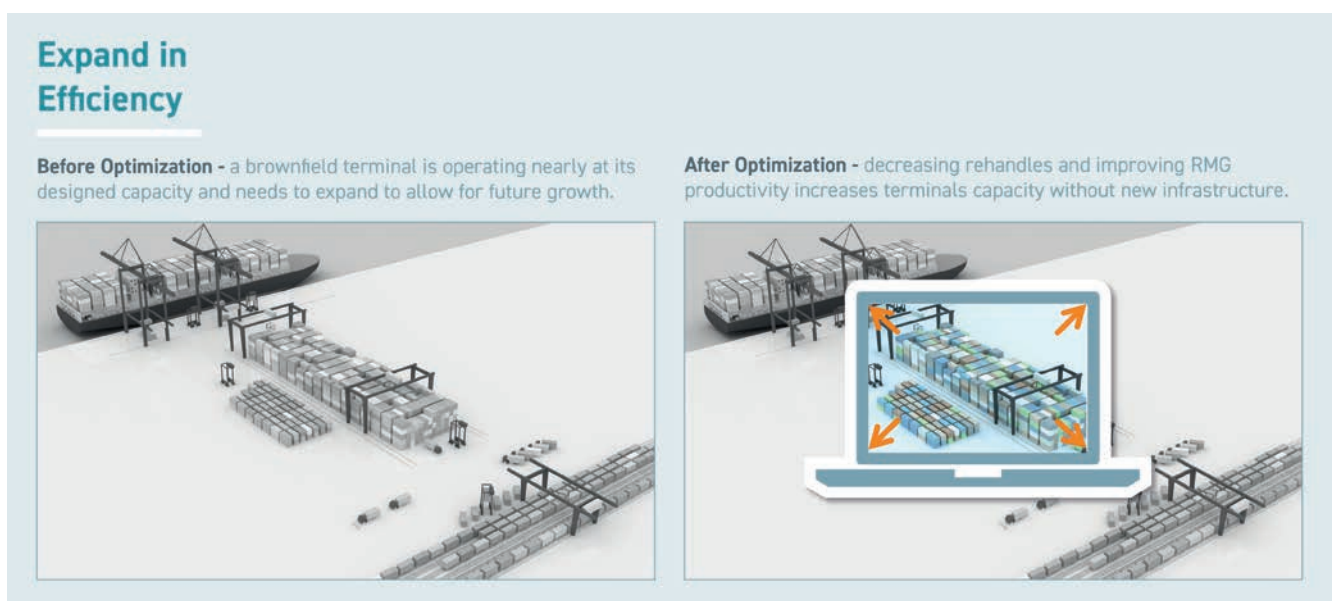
Expand in Efficiency

Before Optimization - a brownfield terminal is operating nearly at its designed capacity and needs to expand to allow for future growth.

After Optimization - decreasing rehandles and improving RMG productivity increases terminals capacity without new infrastructure.